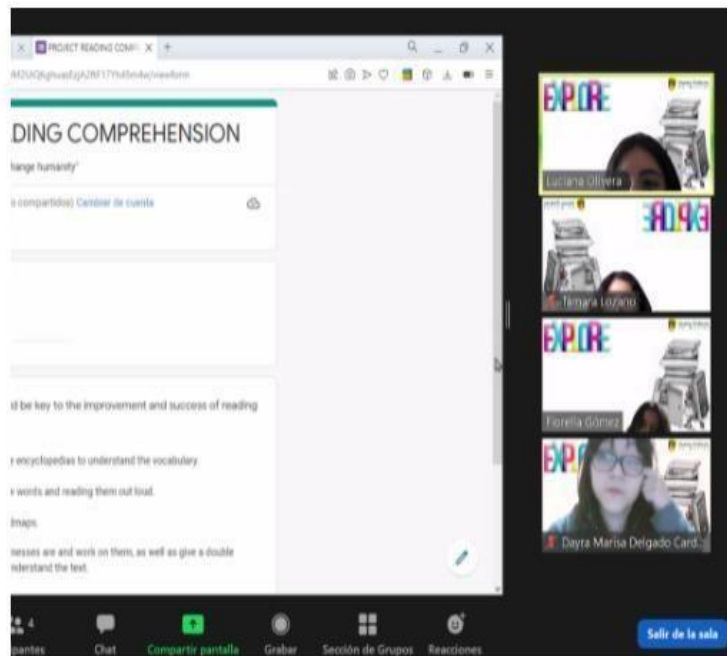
PROJECT READING COMP X +

DING COMPREHENSION

hange humanity"

compartido) Cambiar de cuenta

d be key to the improvement and success of reading

encyclopedias to understand the vocabulary.

words and reading them out loud.

lmaps.

nesses are and work on them, as well as give a double nderstand the text.

EXPLORE

Luciana Olivera

EXPLORE

Tamara Lozano

EXPLORE

Fiorella Gómez

EXPLORE

Dayra Marisa Delgado Card...

4
ipantes

Chat

Compartir pantalla

Grabar

Sección de Grupos

Reacciones

Salir de la sala